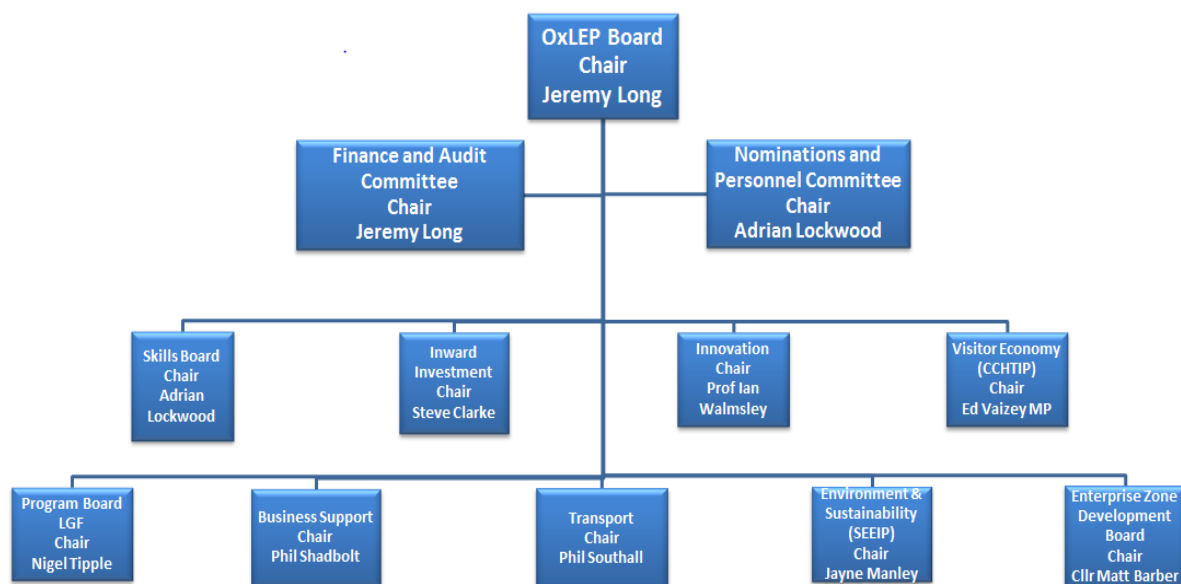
OxLEP Board
Chair
Jeremy Long

Finance and Audit Committee
Chair
Jeremy Long

Nominations and Personnel Committee
Chair
Adrian Lockwood

Skills Board
Chair
Adrian Lockwood

Inward Investment
Chair
Steve Clarke

Innovation
Chair
Prof Ian Walmsley

Visitor Economy (CCHTIP)
Chair
Ed Vaizey MP

Program Board
LGF
Chair
Nigel Tipple

Business Support
Chair
Phil Shadbolt

Transport
Chair
Phil Southall

Environment & Sustainability (SEEIP)
Chair
Jayne Manley

Enterprise Zone Development Board
Chair
Cllr Matt Barber